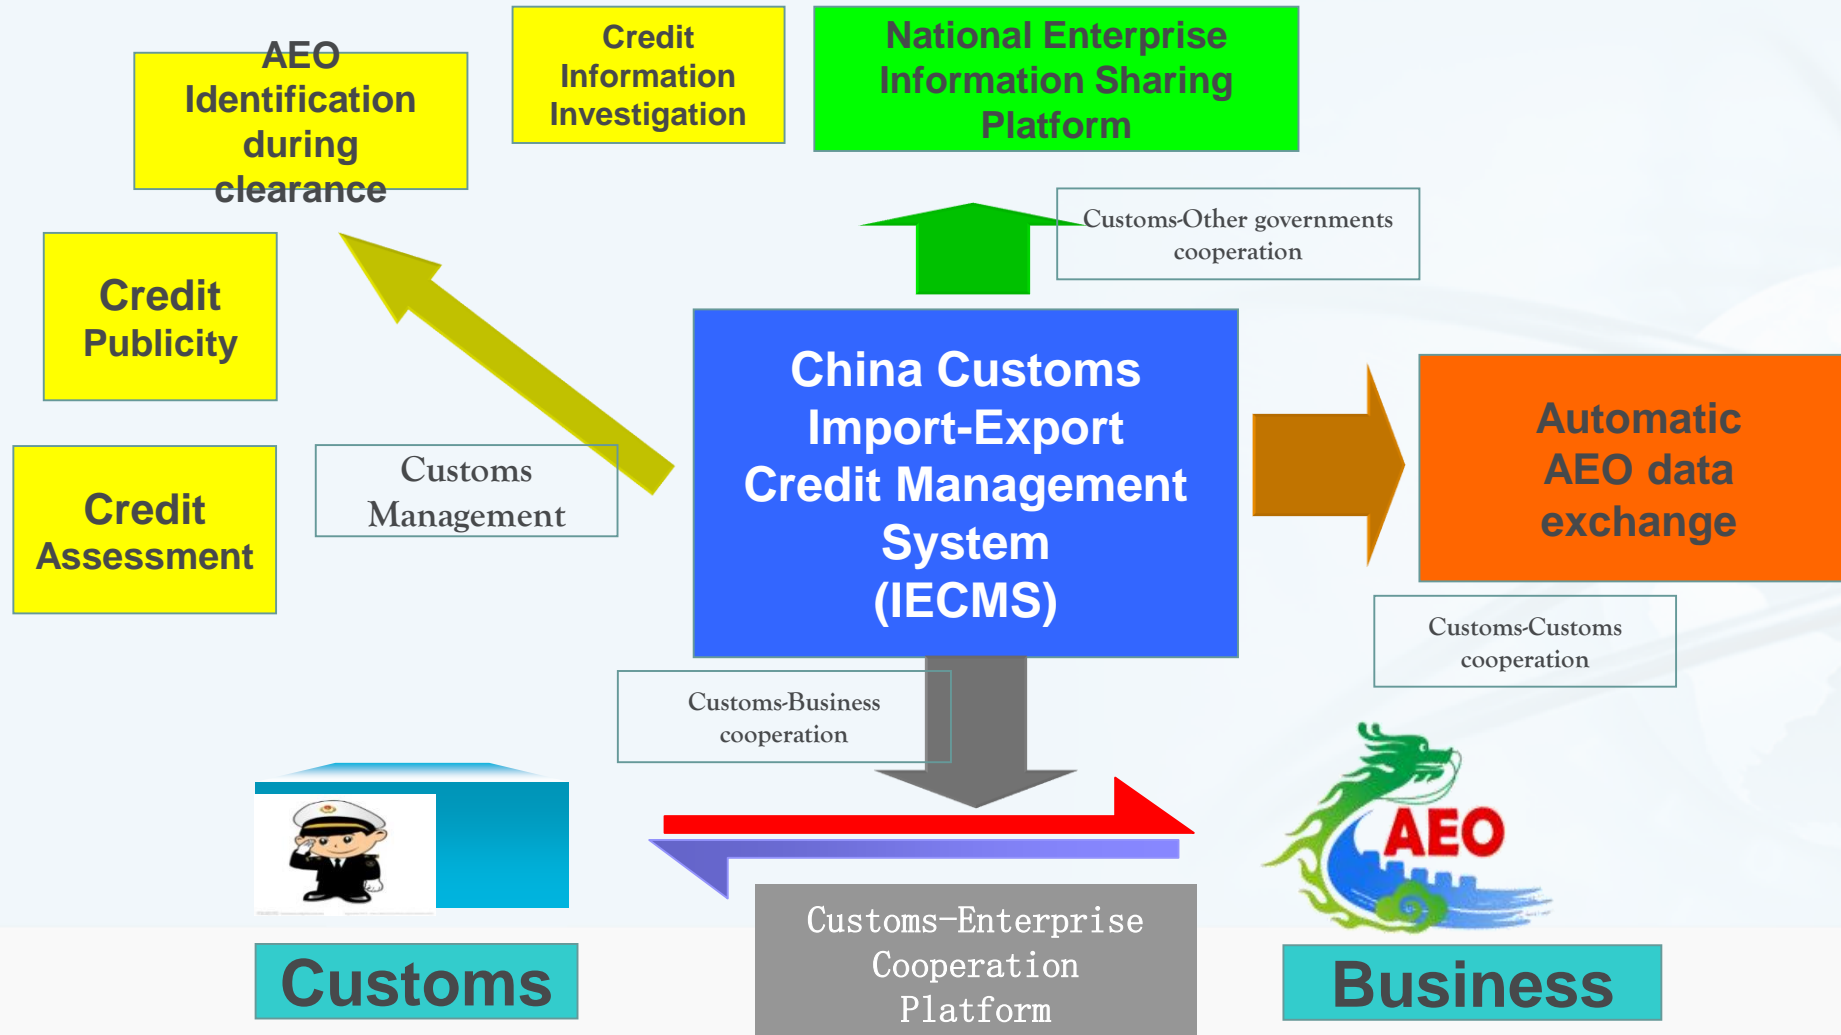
AEO Identification during clearance

Credit Information Investigation

National Enterprise Information Sharing Platform

Customs-Other governments cooperation

Credit Publicity

China Customs Import-Export Credit Management System (IECMS)

Automatic AEO data exchange

Credit Assessment

Customs Management

Customs-Customs cooperation

Customs-Business cooperation

AEO

Customs

Customs-Enterprise Cooperation Platform

Business